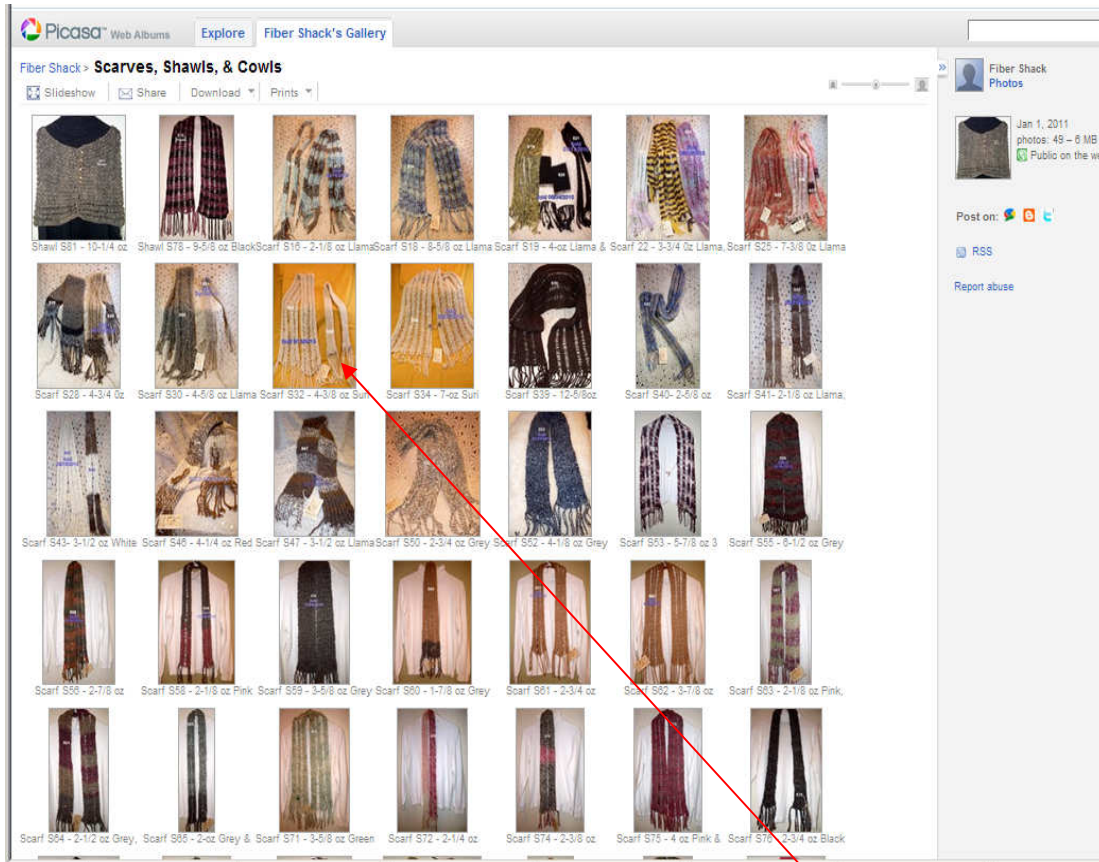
Picasa Web Albums

Explore
Fiber Shack's Gallery

Fiber Shack > Scarves, Shawls, & Cowls

Slideshow
Share
Download
Prints

Shawl S81 - 10-1/4 oz
Shawl S78 - 9-5/8 oz Black
Scarf S16 - 2-1/8 oz Llama
Scarf S18 - 8-5/8 oz Llama
Scarf S19 - 4-oz Llama &
Scarf 22 - 3-3/4 0z Llama,
Scarf S25 - 7-3/8 0z Llama

Scarf S28 - 4-3/4 0z
Scarf S30 - 4-5/8 oz Llama
Scarf S32 - 4-3/8 oz Suri
Scarf S34 - 7-oz Suri
Scarf S39 - 12-5/8oz
Scarf S40- 2-5/8 oz
Scarf S41- 2-1/8 oz Llama,

Scarf S43- 3-1/2 oz White
Scarf S46 - 4-1/4 oz Red
Scarf S47 - 3-1/2 oz Llama
Scarf S50 - 2-3/4 oz Grey
Scarf S52 - 4-1/8 oz Grey
Scarf S53 - 5-7/8 oz 3
Scarf S55 - 6-1/2 oz Grey

Scarf S56 - 2-7/8 oz
Scarf S58 - 2-1/8 oz Pink
Scarf S59 - 3-5/8 oz Grey
Scarf S60 - 1-7/8 oz Grey
Scarf S61 - 2-3/4 oz
Scarf S62 - 3-7/8 oz
Scarf S63 - 2-1/8 oz Pink,

Scarf S64 - 2-1/2 oz Grey,
Scarf S65 - 2-oz Grey &
Scarf S71 - 3-5/8 oz Green
Scarf S72 - 2-1/4 oz
Scarf S74 - 2-3/8 oz
Scarf S75 - 4 oz Pink &
Scarf S76 - 2-3/4 oz Black

Fiber Shack
Photos

Jan 1, 2011
photos: 49 – 6 MB
Public on the we

Post on:

RSS

Report abuse